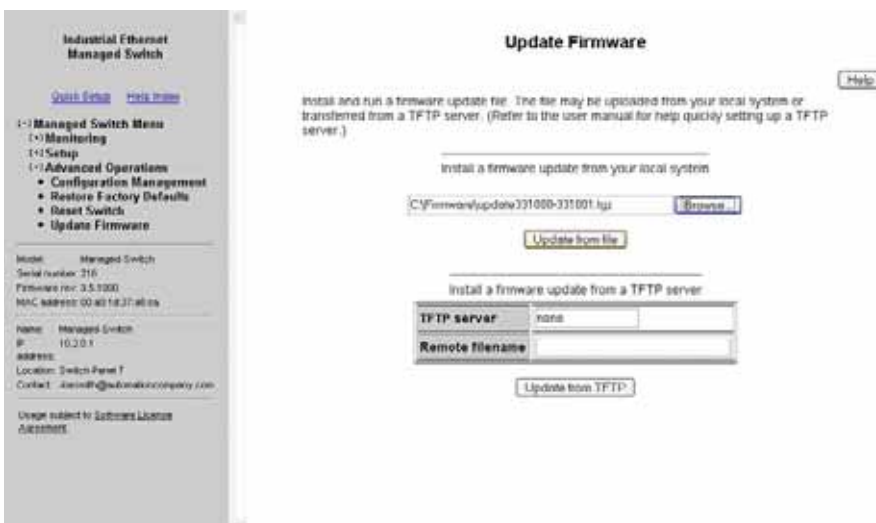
Industrial Ethernet Managed Switch

Quick Setup Help Index

[-] Managed Switch Menu
[+] Monitoring
[+] Setup
[-] Advanced Operations
• Configuration Management
• Restore Factory Defaults
• Reset Switch
• Update Firmware

Model: Managed Switch
Serial number: 316
Firmware rev: 3.5.1000
MAC address: 00:a0:1d:37:a6:ca

Name: Managed Switch
IP address: 10.2.0.1
Location: Switch Panel 7
Contact: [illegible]@automationcompany.com

Usage subject to Software License Agreement

Update Firmware

Help

Install and run a firmware update file. The file may be uploaded from your local system or transferred from a TFTP server. (Refer to the user manual for help quickly setting up a TFTP server.)

Install a firmware update from your local system

C:\Firmware\update331000-331001.tgz Browse...

Update from file

Install a firmware update from a TFTP server

| TFTP server | none |
|---|---|
| Remote filename | |

Update from TFTP